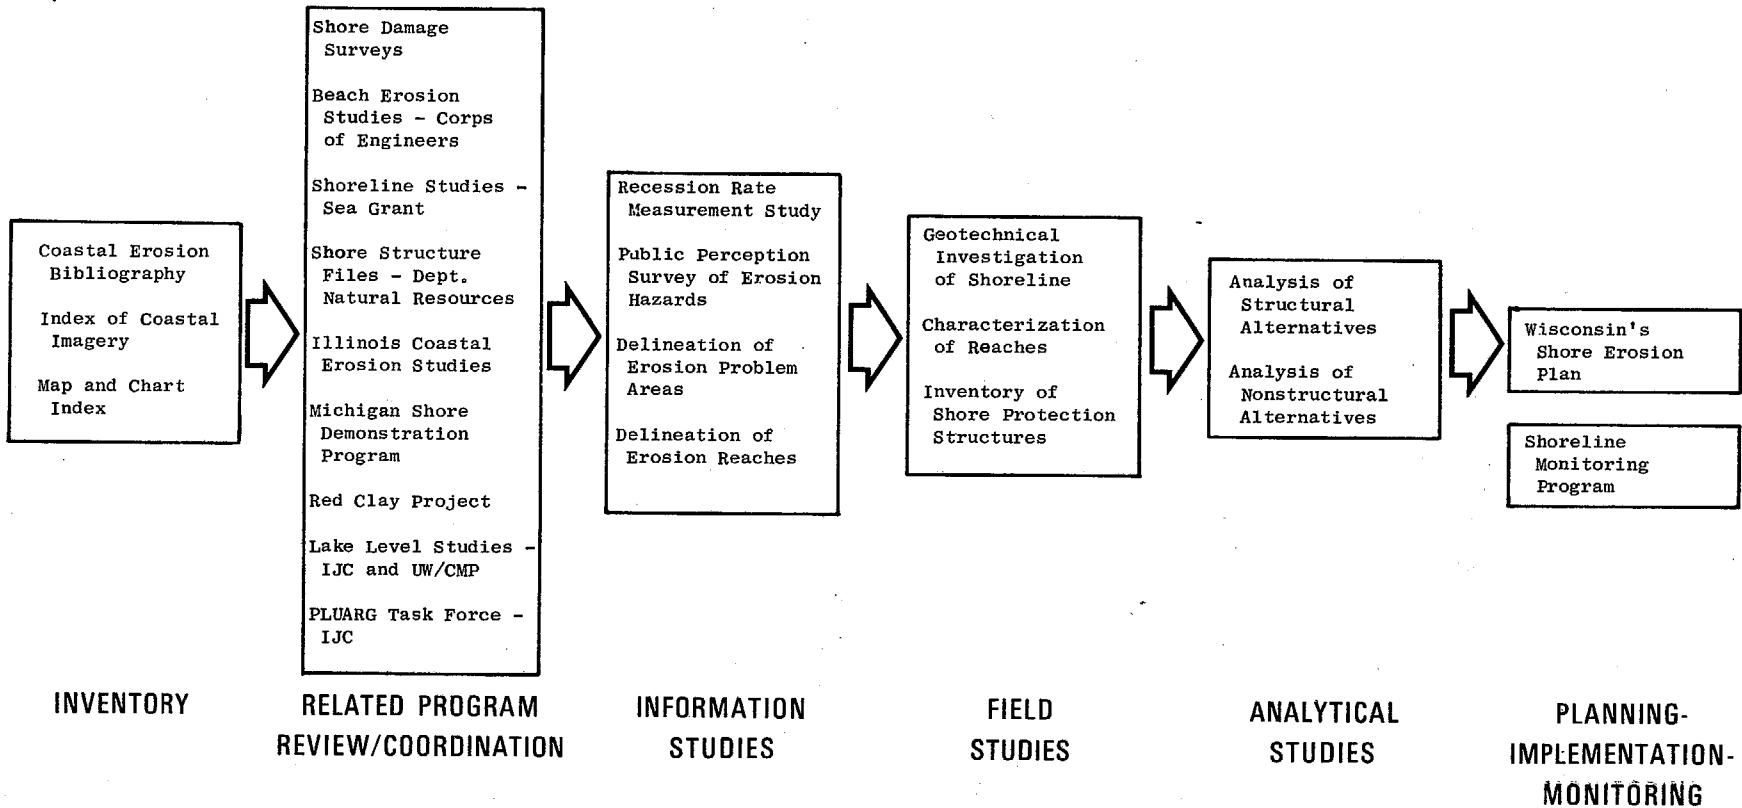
Coastal Erosion Bibliography

Index of Coastal Imagery

Map and Chart Index

INVENTORY

Shore Damage Surveys

Beach Erosion Studies - Corps of Engineers

Shoreline Studies - Sea Grant

Shore Structure Files - Dept. Natural Resources

Illinois Coastal Erosion Studies

Michigan Shore Demonstration Program

Red Clay Project

Lake Level Studies - IJC and UW/CMP

PLUARG Task Force - IJC

RELATED PROGRAM REVIEW/COORDINATION

Recession Rate Measurement Study

Public Perception Survey of Erosion Hazards

Delineation of Erosion Problem Areas

Delineation of Erosion Reaches

INFORMATION STUDIES

Geotechnical Investigation of Shoreline

Characterization of Reaches

Inventory of Shore Protection Structures

FIELD STUDIES

Analysis of Structural Alternatives

Analysis of Nonstructural Alternatives

ANALYTICAL STUDIES

Wisconsin's Shore Erosion Plan

Shoreline Monitoring Program

PLANNING-IMPLEMENTATION-MONITORING